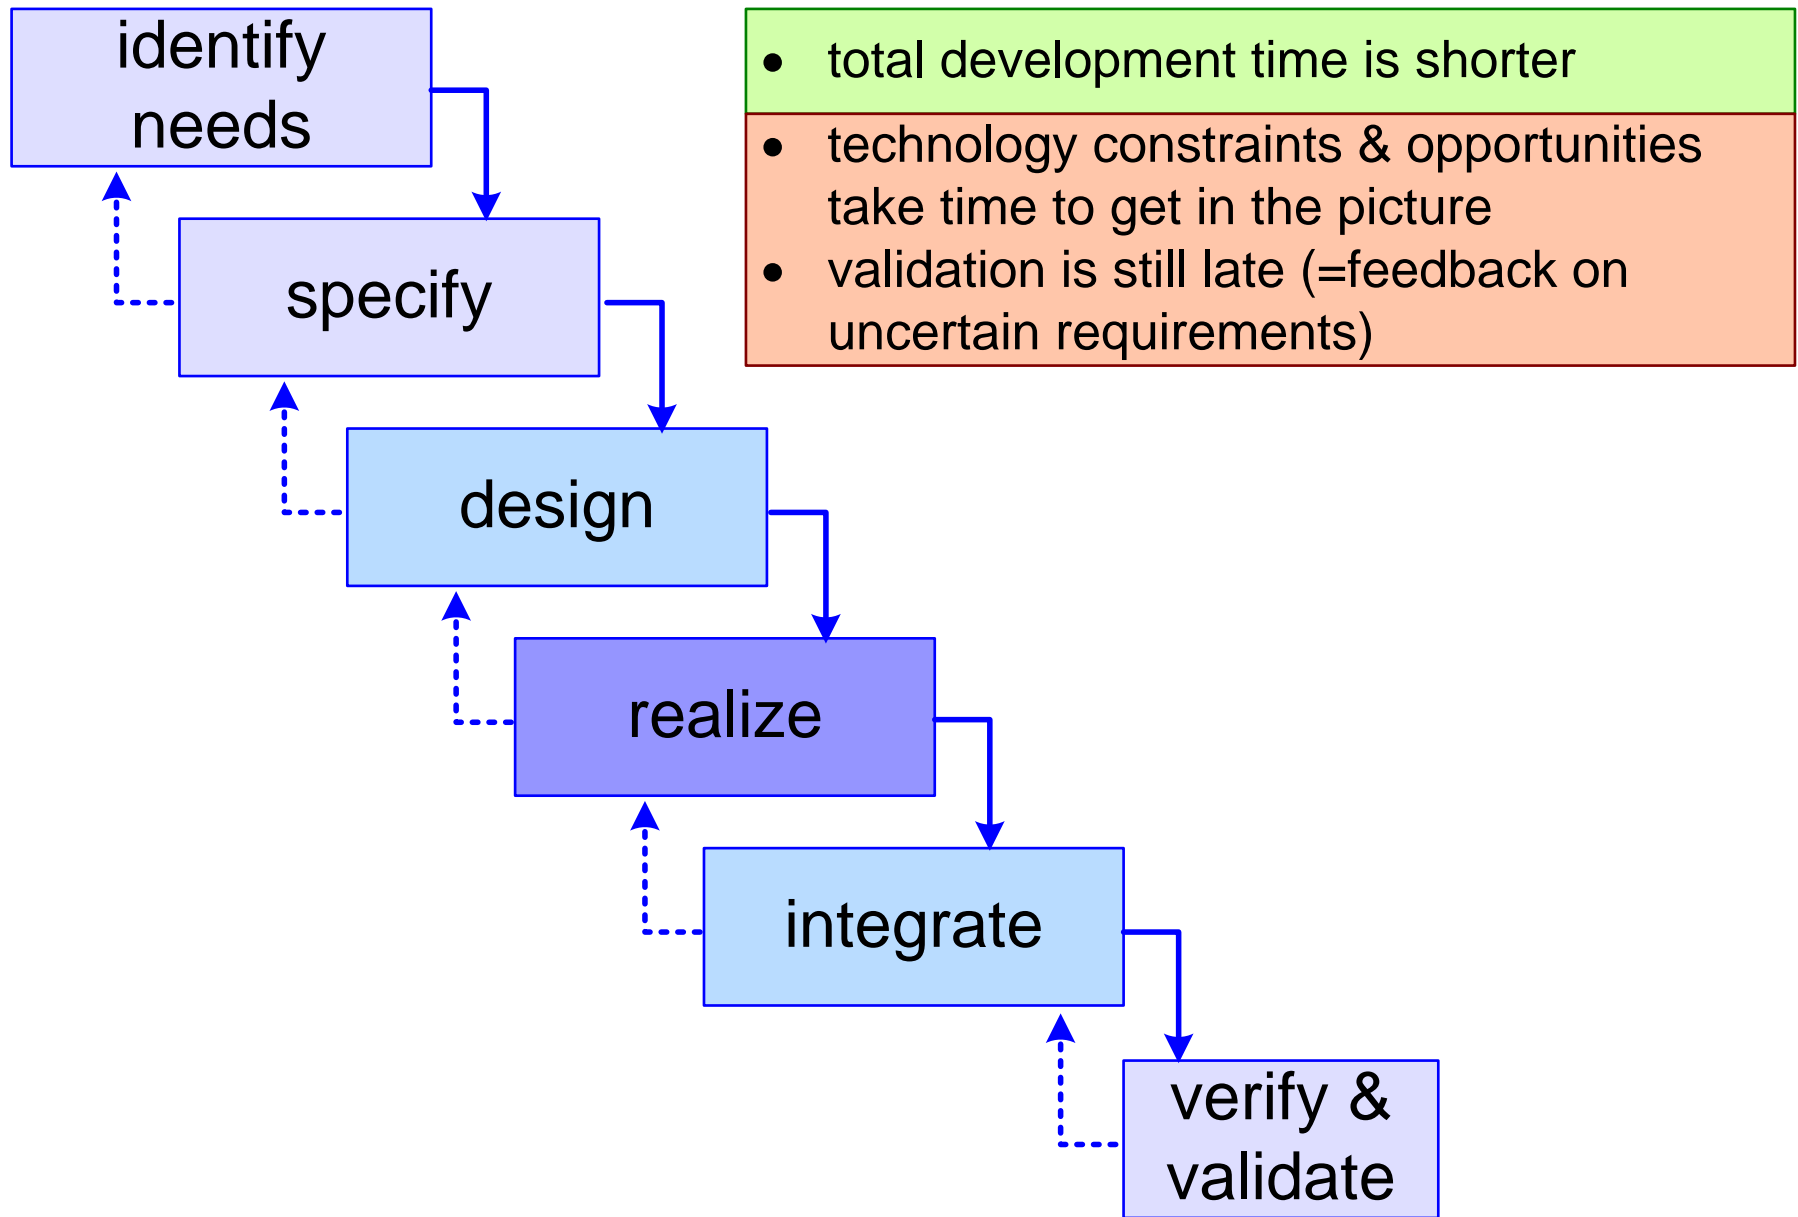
identify needs

specify

design

realize

integrate

verify & validate

• total development time is shorter

• technology constraints & opportunities take time to get in the picture
• validation is still late (=feedback on uncertain requirements)